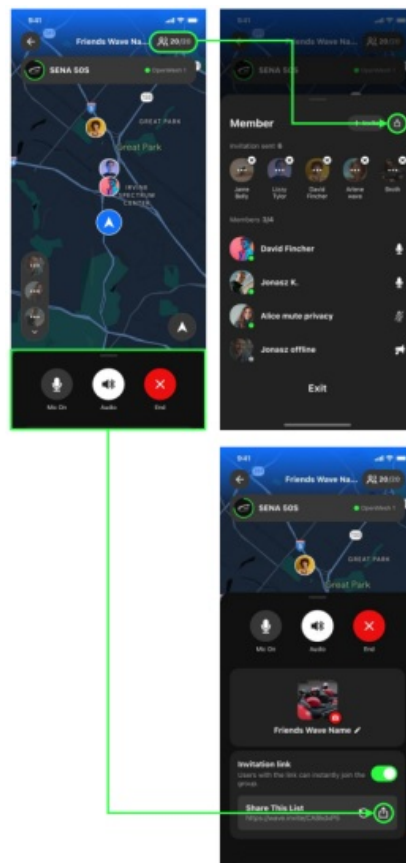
9:41

Friends Wave Na...

20/20

SENA SOS

OpenMesh 1

GREAT PARK

Great Park

IRVINE SPECTRUM CENTER

Mic On

Audio

End

Member

Invitation sent 6

Jane Betty

Linzy Tyler

David Fincher

Arlene wave

Brodi

Members 3/4

David Fincher

Jonasz K.

Alice mute privacy

Jonasz offline

Exit

9:41

Friends Wave Na...

20/20

SENA SOS

OpenMesh 1

Great Park

Mic On

Audio

End

Friends Wave Name

Invitation link

Users with the link can instantly join the group.

Share This List

https://wave.invite/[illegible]